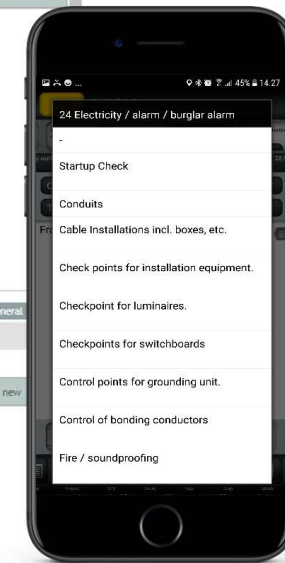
45% 14.27

24 Electricity / alarm / burglar alarm

-

Startup Check

Conduits

Cable Installations incl. boxes, etc.

Check points for installation equipment.

Checkpoint for luminaires.

Checkpoints for switchboards

Control points for grounding unit.

Control of bonding conductors

Fire / soundproofing

Fra

neral

new